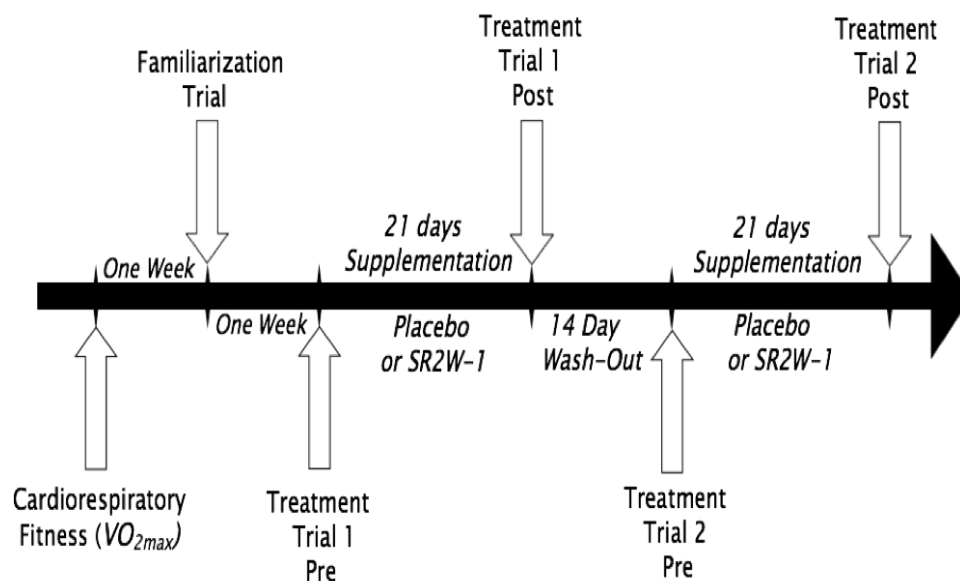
Treatment Trial 1 Post

Treatment Trial 2 Post

Familiarization Trial

21 days Supplementation

21 days Supplementation

One Week

One Week

Placebo or SR2W-1

14 Day Wash-Out

Placebo or SR2W-1

Cardiorespiratory Fitness ($VO_{2max}$)

Treatment Trial 1 Pre

Treatment Trial 2 Pre